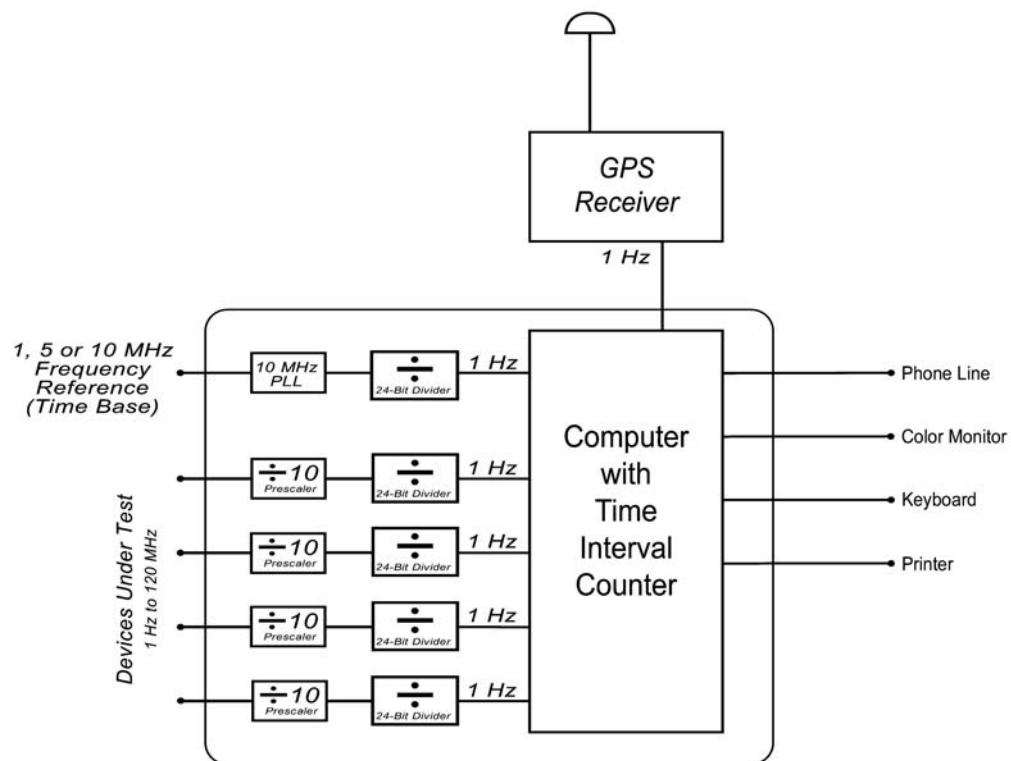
GPS Receiver

1 Hz

1, 5 or 10 MHz Frequency Reference (Time Base)

10 MHz PLL

$\div$
24-Bit Divider

1 Hz

Devices Under Test
1 Hz to 120 MHz

$\div 10$
Prescaler

$\div$
24-Bit Divider

1 Hz

$\div 10$
Prescaler

$\div$
24-Bit Divider

1 Hz

$\div 10$
Prescaler

$\div$
24-Bit Divider

1 Hz

$\div 10$
Prescaler

$\div$
24-Bit Divider

1 Hz

Computer with Time Interval Counter

Phone Line

Color Monitor

Keyboard

Printer